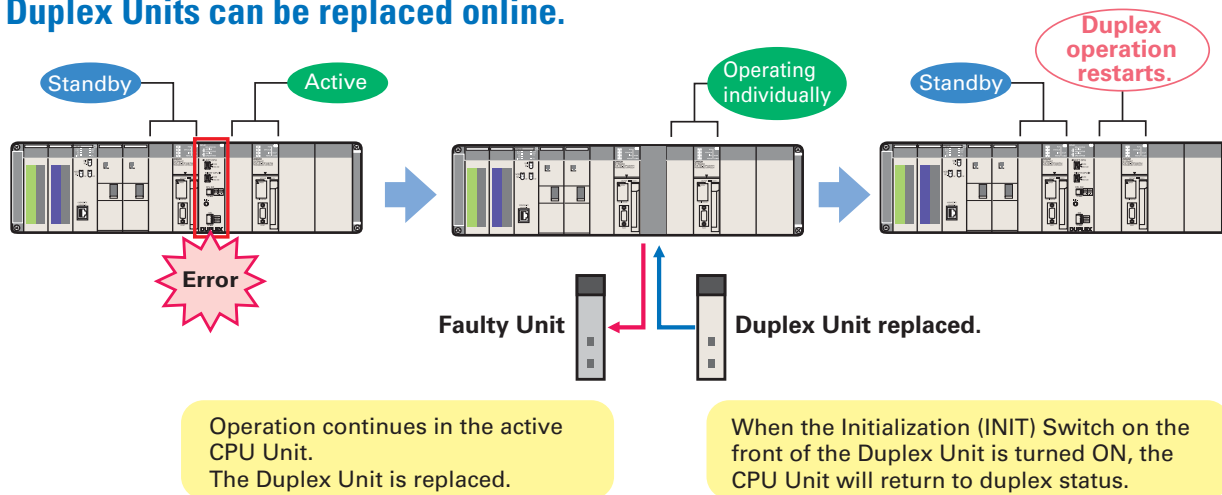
Duplex Units can be replaced online.

Standby

Active

DUPLEX

Error

Operating individually

Faulty Unit

Duplex Unit replaced.

Standby

Duplex operation restarts.

DUPLEX

Operation continues in the active CPU Unit.
The Duplex Unit is replaced.

When the Initialization (INIT) Switch on the front of the Duplex Unit is turned ON, the CPU Unit will return to duplex status.